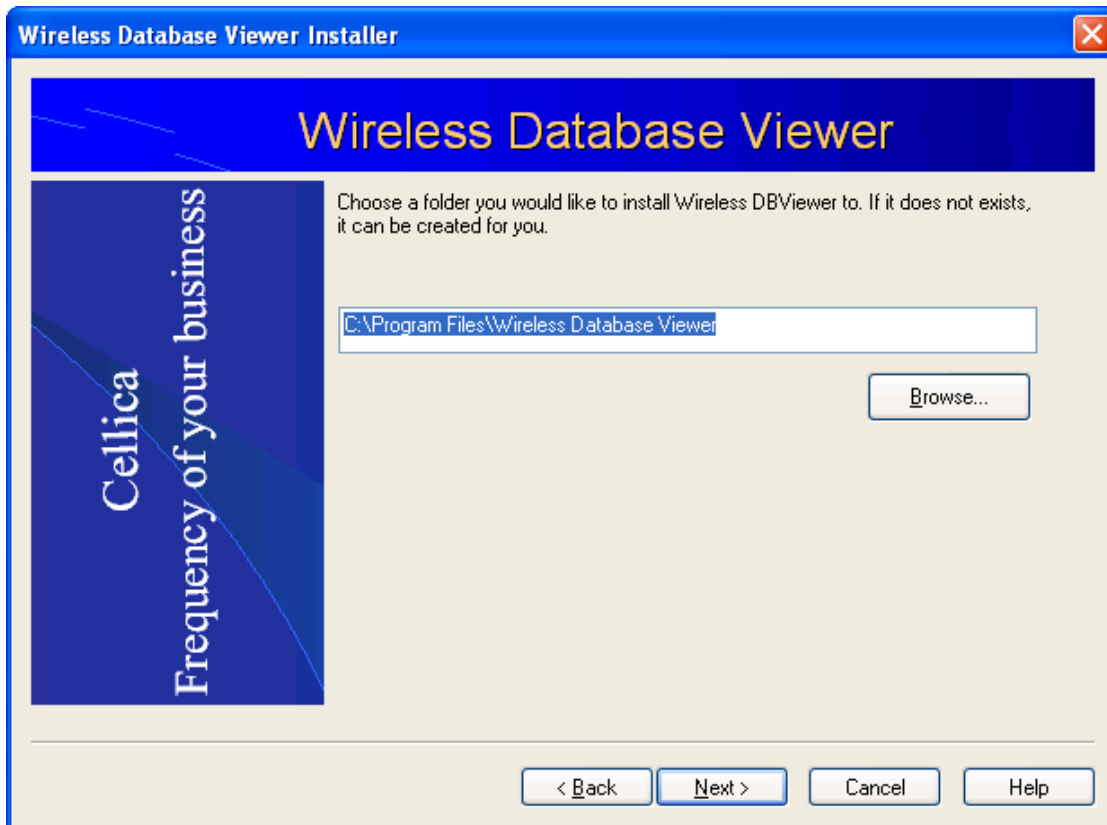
Wireless Database Viewer Installer

Wireless Database Viewer

Cellica
Frequency of your business

Choose a folder you would like to install Wireless DBViewer to. If it does not exists, it can be created for you.

C:\Program Files\Wireless Database Viewer

Browse...

< Back
Next >
Cancel
Help